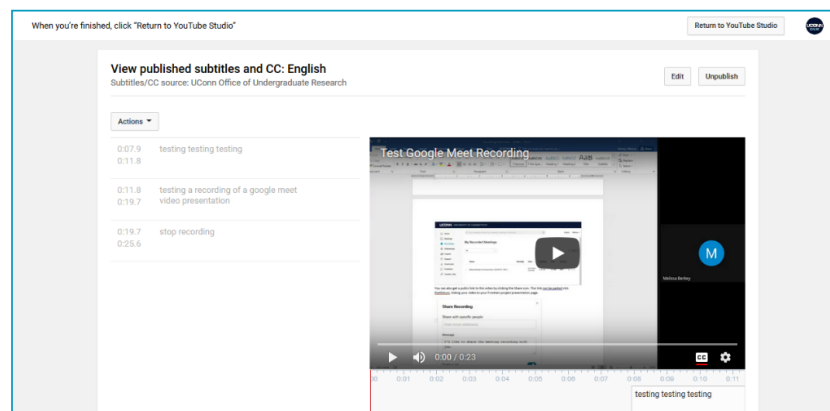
When you're finished, click "Return to YouTube Studio"

Return to YouTube Studio

View published subtitles and CC: English
Subtitles/CC source: UConn Office of Undergraduate Research

Edit
Unpublish

Actions ▾

0:07.9
0:11.8
testing testing testing

0:11.8
0:19.7
testing a recording of a google meet video presentation

0:19.7
0:25.6
stop recording

Test Google Meet Recording

M

Melissa Berkey

0:00 / 0:23

CC

00 0:01 0:02 0:03 0:04 0:05 0:06 0:07 0:08 0:09 0:10 0:11

testing testing testing